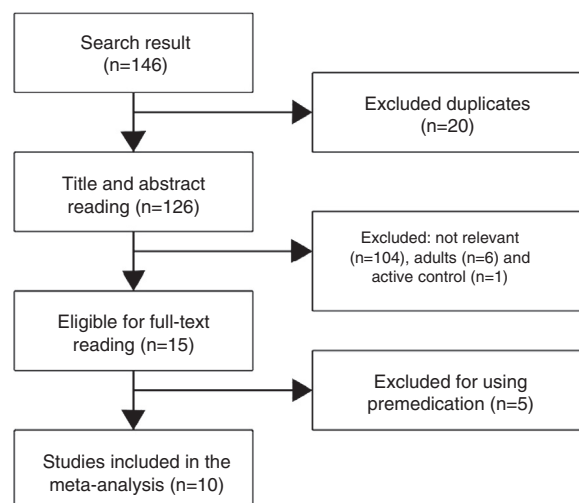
Search result (n=146)

Excluded duplicates (n=20)

Title and abstract reading (n=126)

Excluded: not relevant (n=104), adults (n=6) and active control (n=1)

Eligible for full-text reading (n=15)

Excluded for using premedication (n=5)

Studies included in the meta-analysis (n=10)